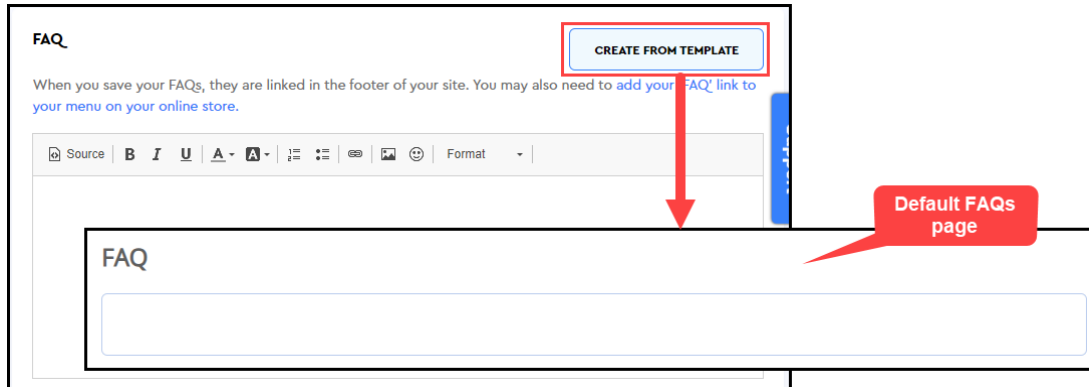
FAQ

CREATE FROM TEMPLATE

When you save your FAQs, they are linked in the footer of your site. You may also need to add your 'FAQ' link to your menu on your online store.

Source B I U A A Format

Default FAQs page

FAQ